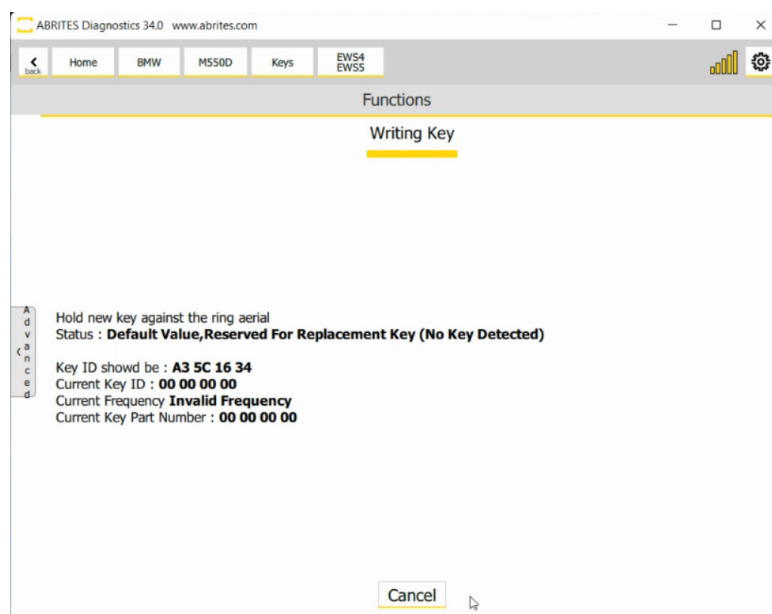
ABRITES Diagnostics 34.0 www.abrites.com

back
Home
BMW
M550D
Keys
EWS4 EWS5

Functions

Writing Key

Advanced

Hold new key against the ring aerial
Status : **Default Value,Reserved For Replacement Key (No Key Detected)**

Key ID showd be : **A3 5C 16 34**
Current Key ID : **00 00 00 00**
Current Frequency **Invalid Frequency**
Current Key Part Number : **00 00 00 00**

Cancel